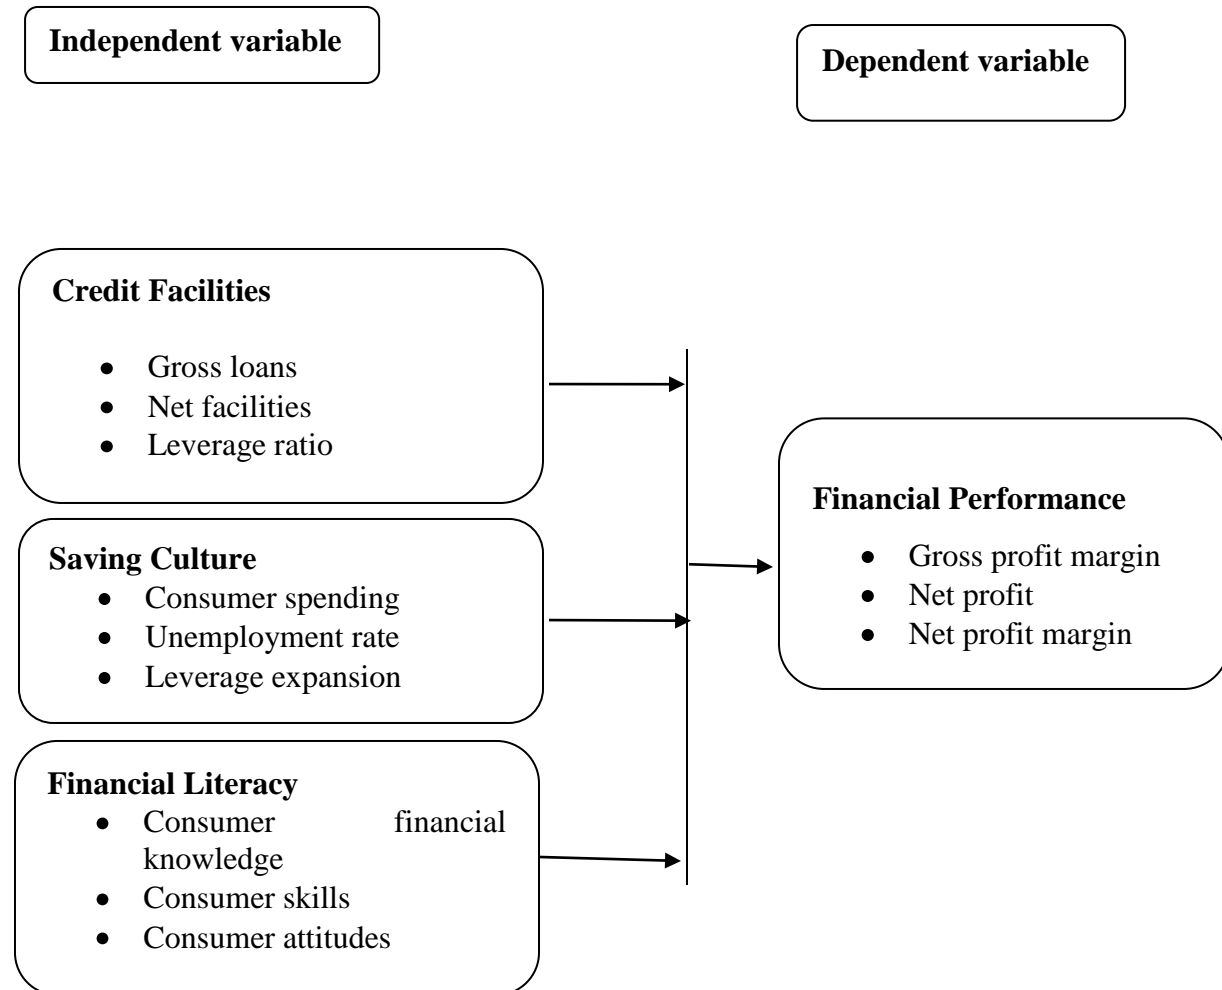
Independent variable

Dependent variable

Credit Facilities
- Gross loans
- Net facilities
- Leverage ratio

Saving Culture
- Consumer spending
- Unemployment rate
- Leverage expansion

Financial Literacy
- Consumer financial knowledge
- Consumer skills
- Consumer attitudes

Financial Performance
- Gross profit margin
- Net profit
- Net profit margin